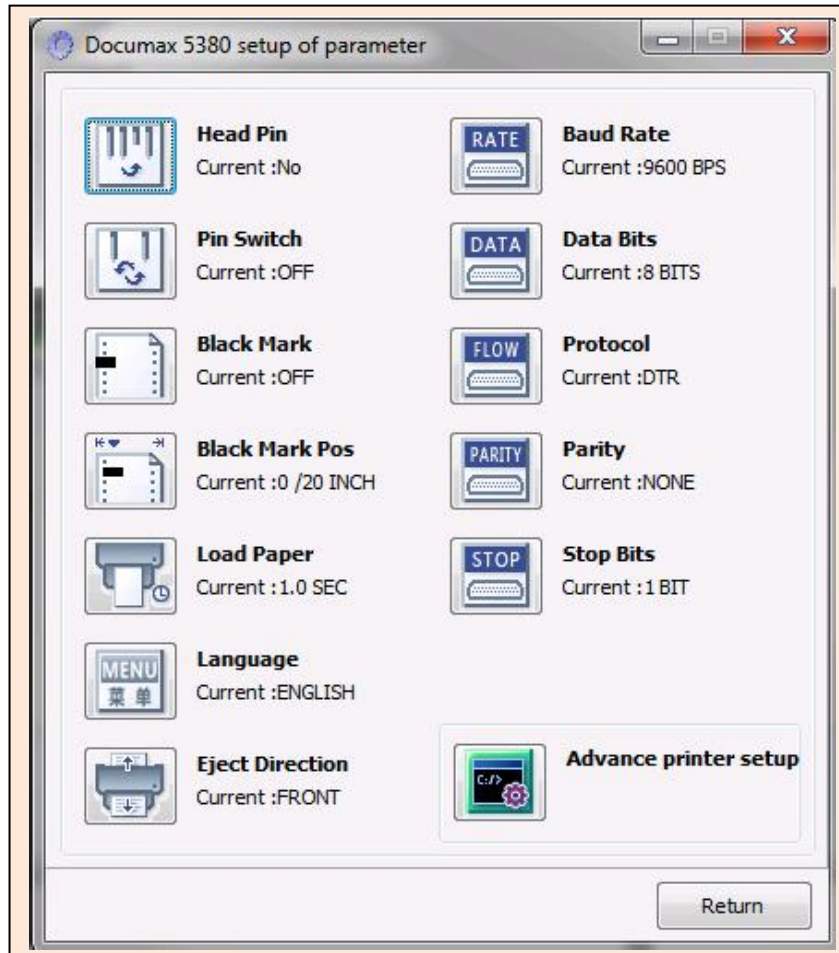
Documax 5380 setup of parameter

Head Pin
Current :No

Pin Switch
Current :OFF

Black Mark
Current :OFF

Black Mark Pos
Current :0 /20 INCH

Load Paper
Current : 1.0 SEC

MENU
菜单
Language
Current :ENGLISH

Eject Direction
Current :FRONT

RATE
Baud Rate
Current :9600 BPS

DATA
Data Bits
Current :8 BITS

FLOW
Protocol
Current :DTR

PARITY
Parity
Current :NONE

STOP
Stop Bits
Current : 1 BIT

C:/>
Advance printer setup

Return